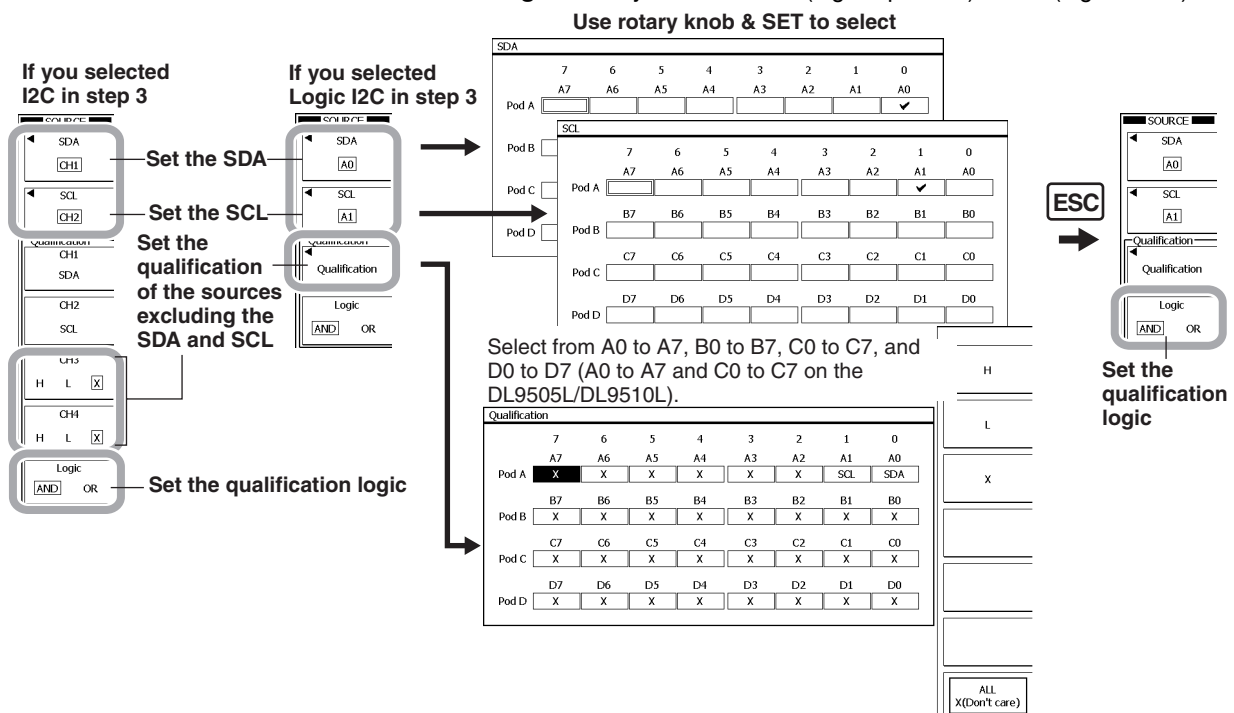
Use rotary knob & SET to select

If you selected I2C in step 3

SOURCE
SDA
CH1
SCL
CH2
Qualification
CH1
SDA
CH2
SCL
CH3
H L X
CH4
H L X
Logic
AND OR

Set the SDA
Set the SCL
Set the qualification of the sources excluding the SDA and SCL
Set the qualification logic

If you selected Logic I2C in step 3

SOURCE
SDA
A0
SCL
A1
Qualification
Qualification
Logic
AND OR

SDA
| | 7 | 6 | 5 | 4 | 3 | 2 | 1 | 0 |
|---|---|---|---|---|---|---|---|---|
| | A7 | A6 | A5 | A4 | A3 | A2 | A1 | A0 |
| Pod A | | | | | | | | ✔ |
Pod B
Pod C
Pod D

SCL
| | 7 | 6 | 5 | 4 | 3 | 2 | 1 | 0 |
|---|---|---|---|---|---|---|---|---|
| | A7 | A6 | A5 | A4 | A3 | A2 | A1 | A0 |
| Pod A | | | | | | | ✔ | |
| | B7 | B6 | B5 | B4 | B3 | B2 | B1 | B0 |
| Pod B | | | | | | | | |
| | C7 | C6 | C5 | C4 | C3 | C2 | C1 | C0 |
| Pod C | | | | | | | | |
| | D7 | D6 | D5 | D4 | D3 | D2 | D1 | D0 |
| Pod D | | | | | | | | |

Select from A0 to A7, B0 to B7, C0 to C7, and D0 to D7 (A0 to A7 and C0 to C7 on the DL9505L/DL9510L).

Qualification
| | 7 | 6 | 5 | 4 | 3 | 2 | 1 | 0 |
|---|---|---|---|---|---|---|---|---|
| | A7 | A6 | A5 | A4 | A3 | A2 | A1 | A0 |
| Pod A | X | X | X | X | X | X | SCL | SDA |
| | B7 | B6 | B5 | B4 | B3 | B2 | B1 | B0 |
| Pod B | X | X | X | X | X | X | X | X |
| | C7 | C6 | C5 | C4 | C3 | C2 | C1 | C0 |
| Pod C | X | X | X | X | X | X | X | X |
| | D7 | D6 | D5 | D4 | D3 | D2 | D1 | D0 |
| Pod D | X | X | X | X | X | X | X | X |

H
L
X
ALL
X(Don't care)

ESC

SOURCE
SDA
A0
SCL
A1
Qualification
Qualification
Logic
AND OR

Set the qualification logic